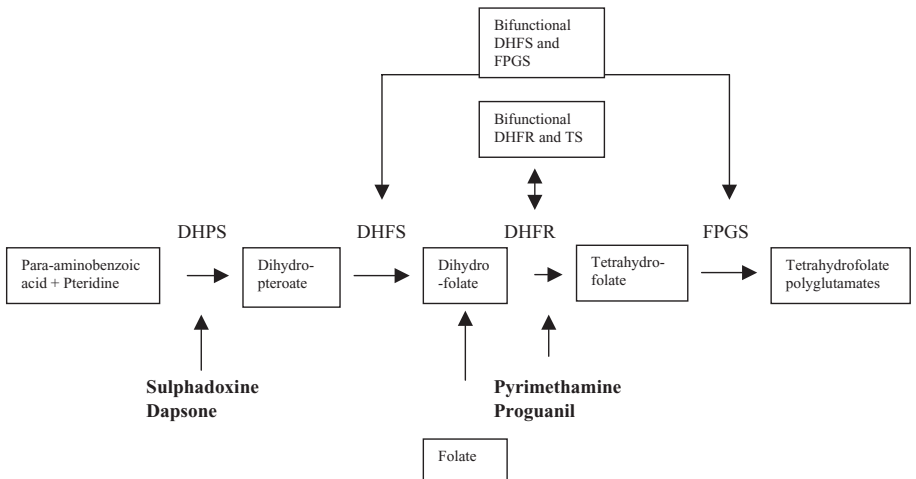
Bifunctional DHFS and FPGS

Bifunctional DHFR and TS

DHPS

DHFS

DHFR

FPGS

Para-aminobenzoic acid + Pteridine

Dihydropteroate

Dihydro-folate

Tetrahydrofolate

Tetrahydrofolate polyglutamates

**Sulphadoxine**
**Dapsone**

**Pyrimethamine**
**Proguanil**

Folate